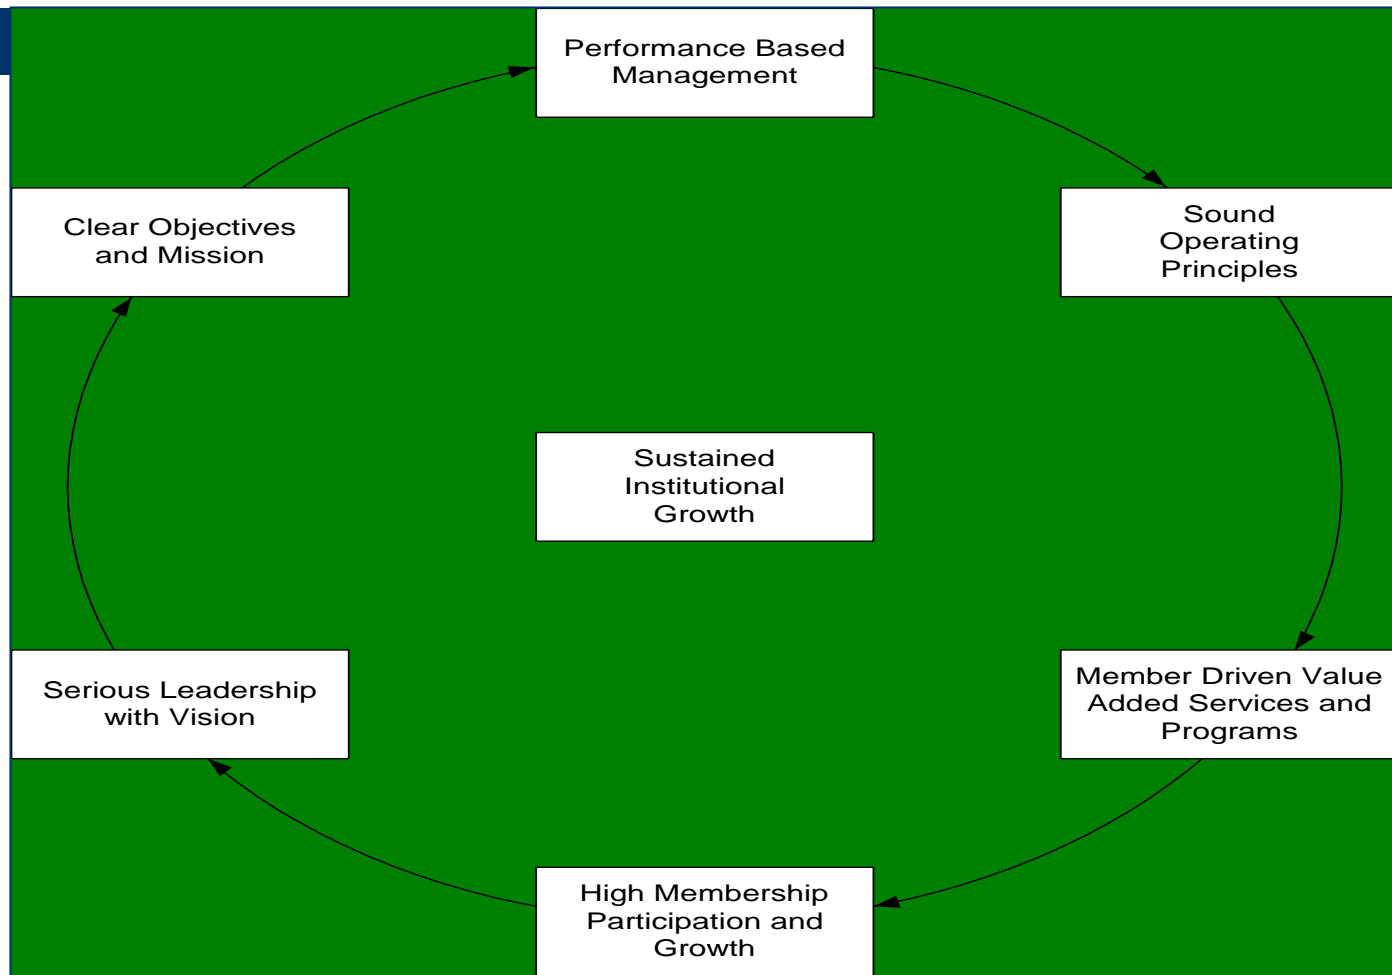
Performance Based Management

Sound Operating Principles

Member Driven Value Added Services and Programs

High Membership Participation and Growth

Serious Leadership with Vision

Clear Objectives and Mission

Sustained Institutional Growth